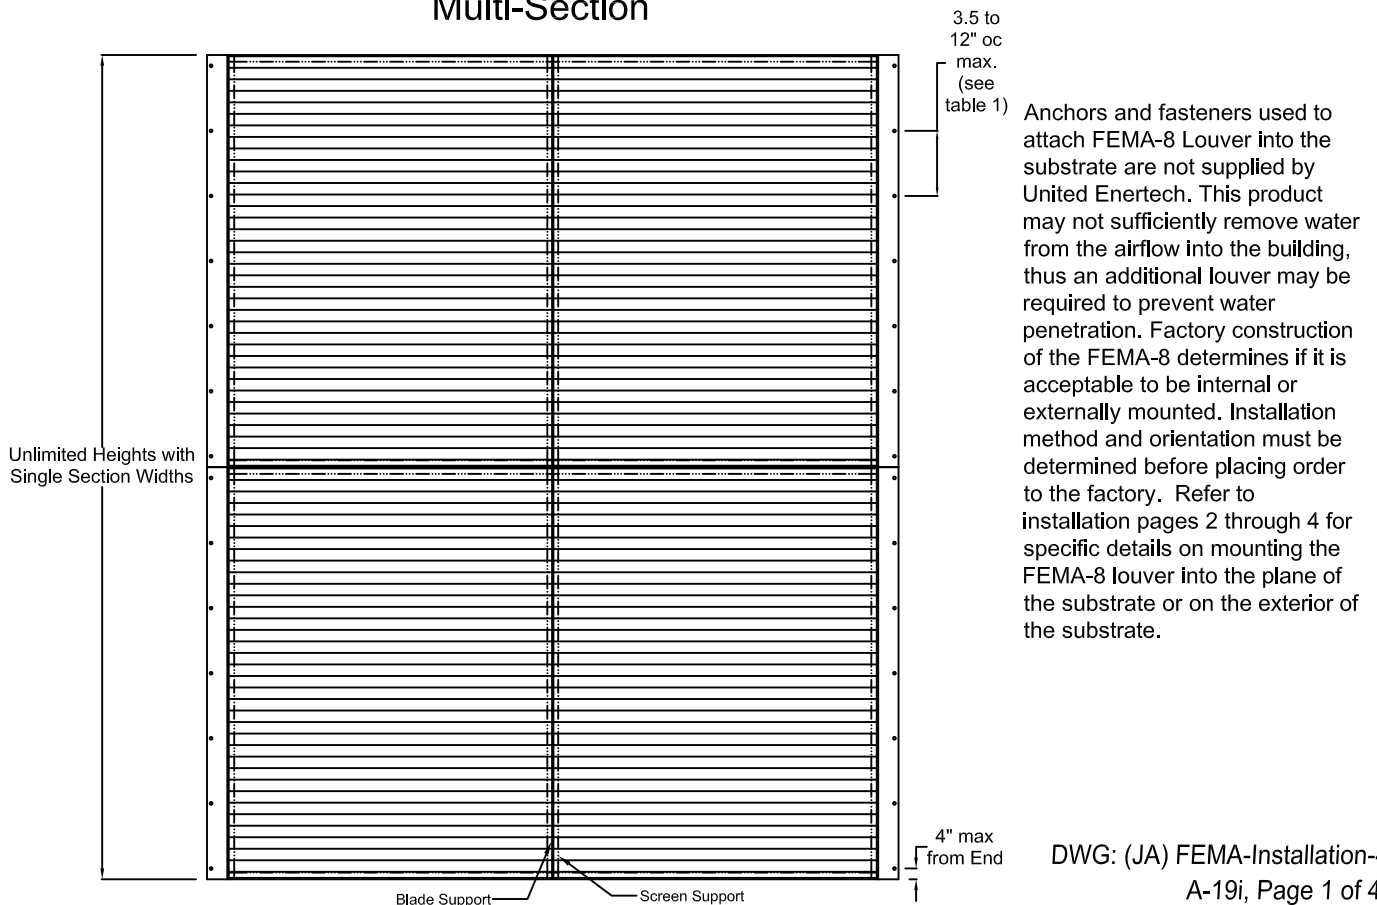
Multi-Section

3.5 to 12" oc max. (see table 1)

Anchors and fasteners used to attach FEMA-8 Louver into the substrate are not supplied by United Enertech. This product may not sufficiently remove water from the airflow into the building, thus an additional louver may be required to prevent water penetration. Factory construction of the FEMA-8 determines if it is acceptable to be internal or externally mounted. Installation method and orientation must be determined before placing order to the factory. Refer to installation pages 2 through 4 for specific details on mounting the FEMA-8 louver into the plane of the substrate or on the exterior of the substrate.

Unlimited Heights with Single Section Widths

4" max from End

Blade Support

Screen Support

DWG: (JA) FEMA-Installation-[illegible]

A-19i, Page 1 of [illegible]